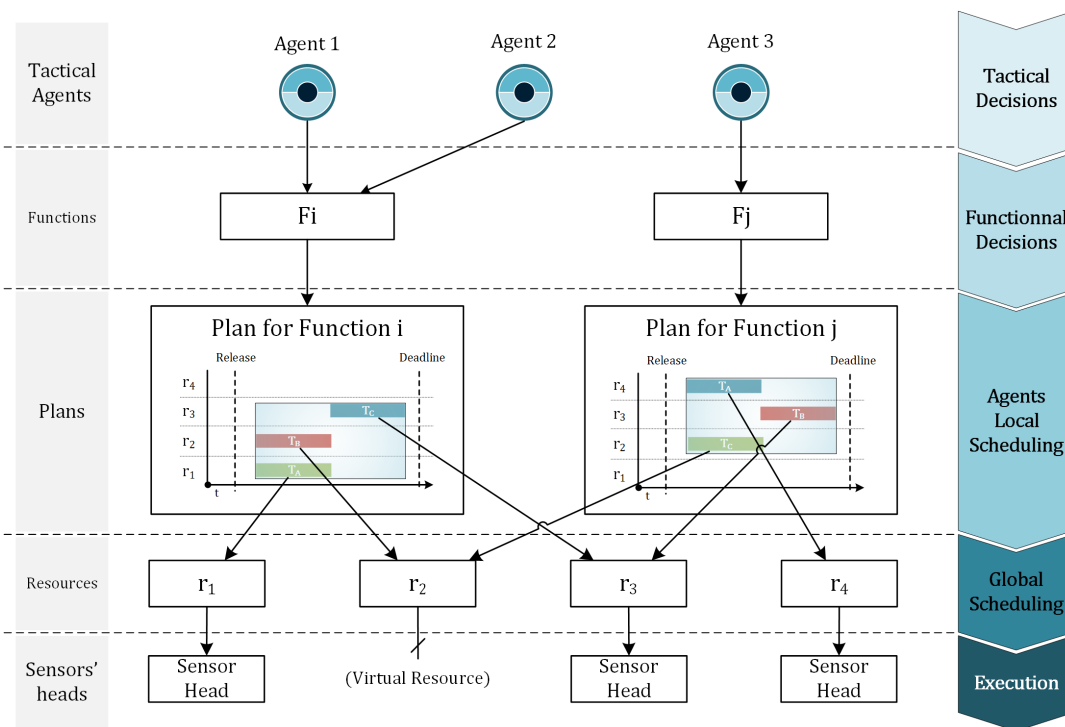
Tactical Agents

Agent 1

Agent 2

Agent 3

Tactical Decisions

Functions

Fi

Fj

Functionnal Decisions

Plans

Plan for Function i

Release

Deadline

$r_4$

$r_3$

$r_2$

$r_1$

$T_C$

$T_B$

$T_A$

t

Plan for Function j

Release

Deadline

$r_4$

$r_3$

$r_2$

$r_1$

$T_A$

$T_B$

$T_C$

t

Agents Local Scheduling

Resources

$r_1$

$r_2$

$r_3$

$r_4$

Global Scheduling

Sensors' heads

Sensor Head

(Virtual Resource)

Sensor Head

Sensor Head

Execution